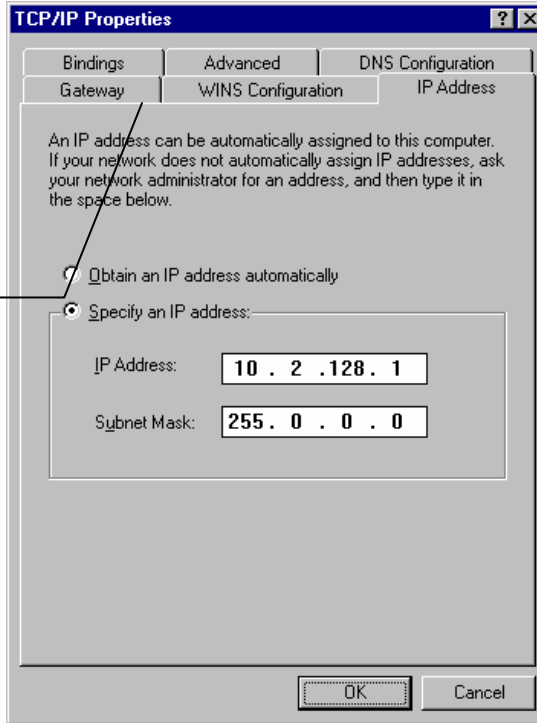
TCP/IP Properties

?

Bindings

Advanced

DNS Configuration

Gateway

WINS Configuration

IP Address

An IP address can be automatically assigned to this computer. If your network does not automatically assign IP addresses, ask your network administrator for an address, and then type it in the space below.

Obtain an IP address automatically

Specify an IP address:

IP Address: 10 . 2 .128. 1

Subnet Mask: 255. 0 . 0 . 0

OK

Cancel